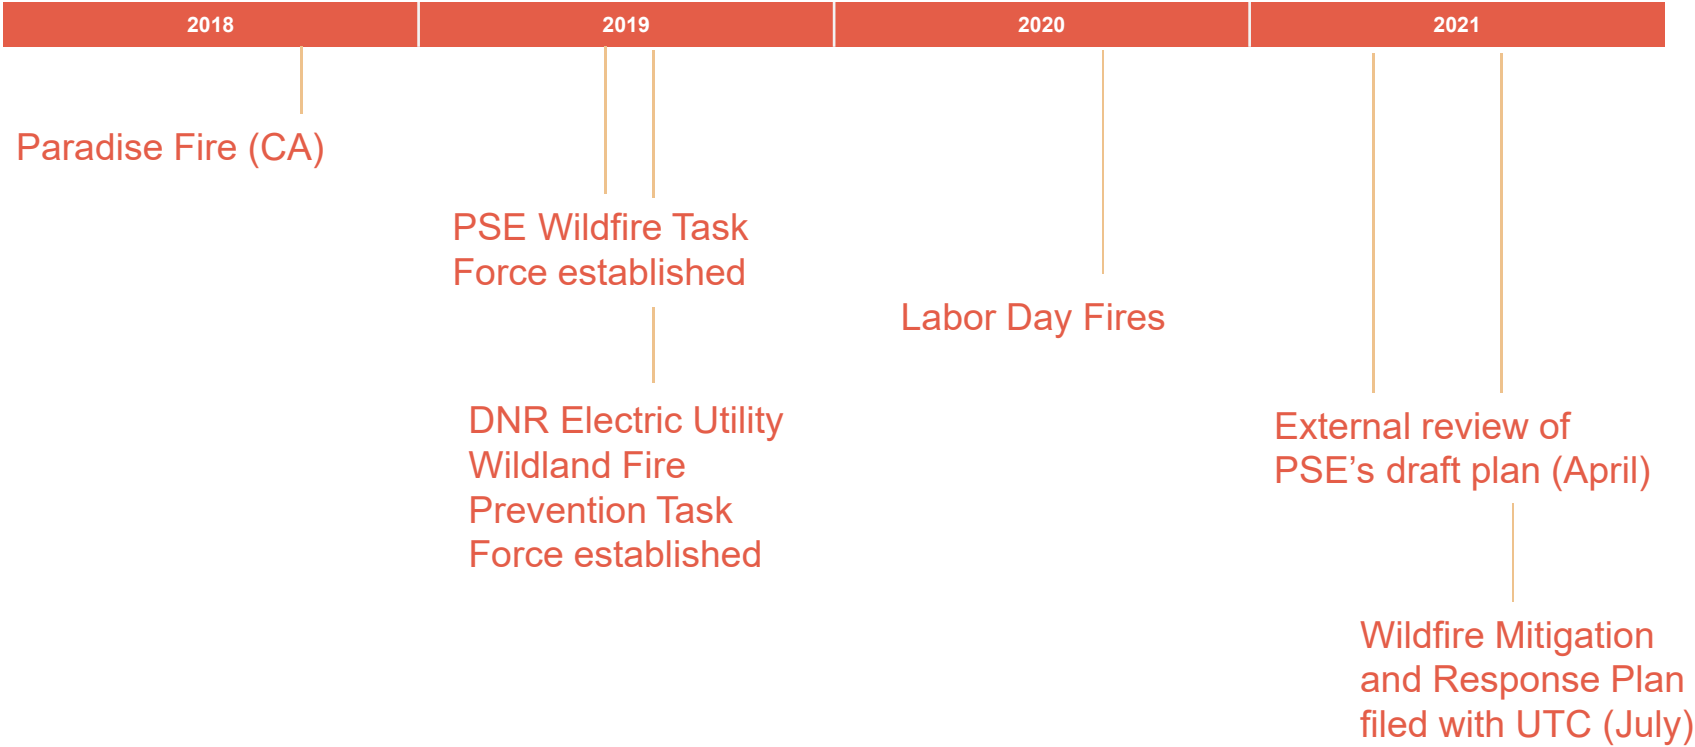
2018

2019

2020

2021

Paradise Fire (CA)

PSE Wildfire Task Force established

DNR Electric Utility Wildland Fire Prevention Task Force established

Labor Day Fires

External review of PSE’s draft plan (April)

Wildfire Mitigation and Response Plan filed with UTC (July)